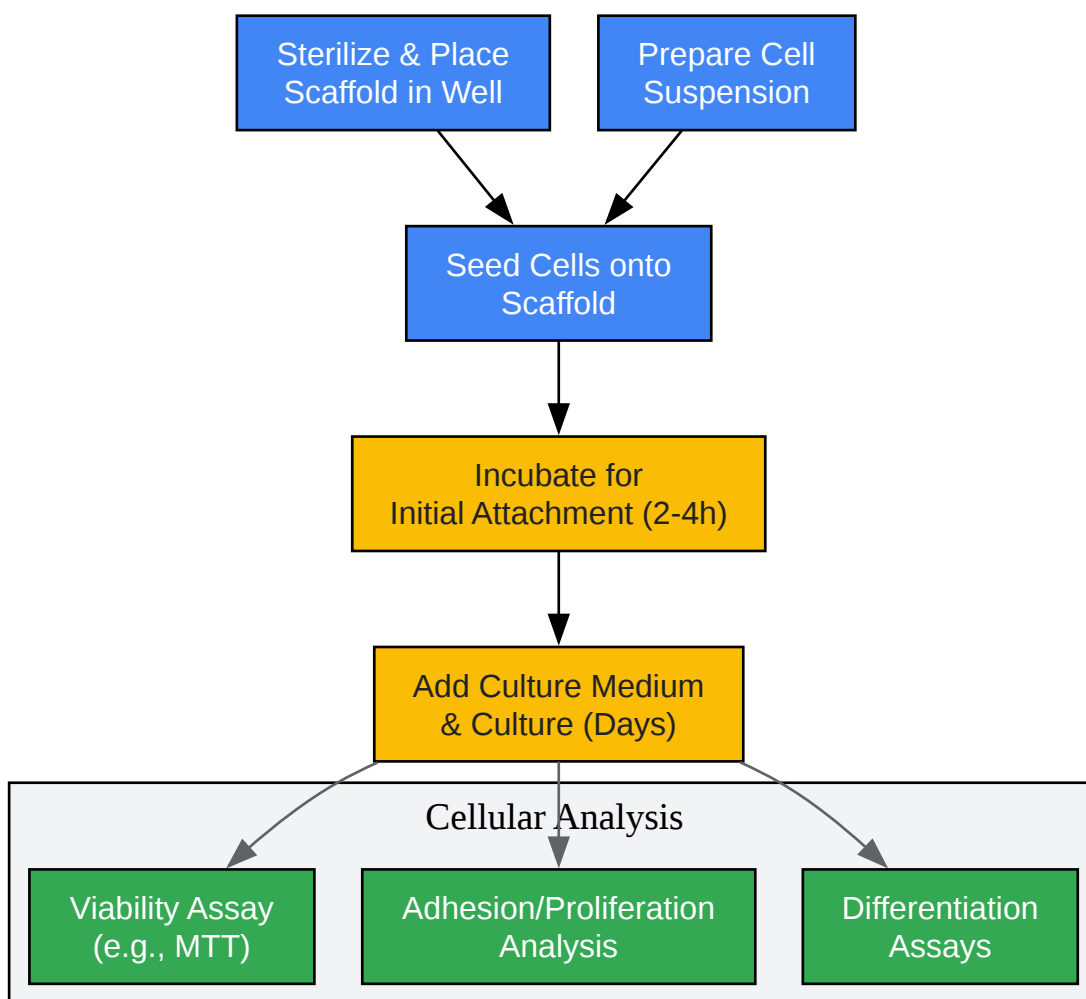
Sterilize & Place Scaffold in Well

Prepare Cell Suspension

Seed Cells onto Scaffold

Incubate for Initial Attachment (2-4h)

Add Culture Medium & Culture (Days)

Cellular Analysis

Viability Assay (e.g., MTT)

Adhesion/Proliferation Analysis

Differentiation Assays